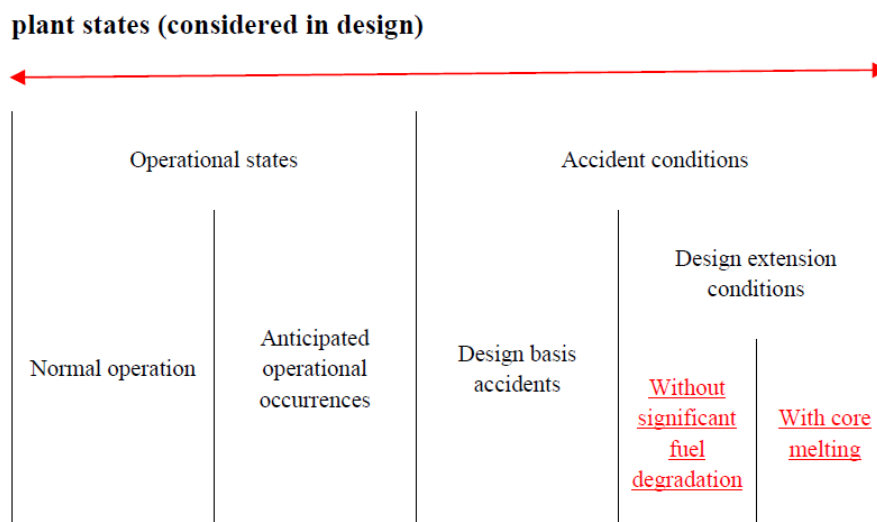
plant states (considered in design)

Operational states

Accident conditions

Design extension conditions

Normal operation

Anticipated operational occurrences

Design basis accidents

Without significant fuel degradation

With core melting